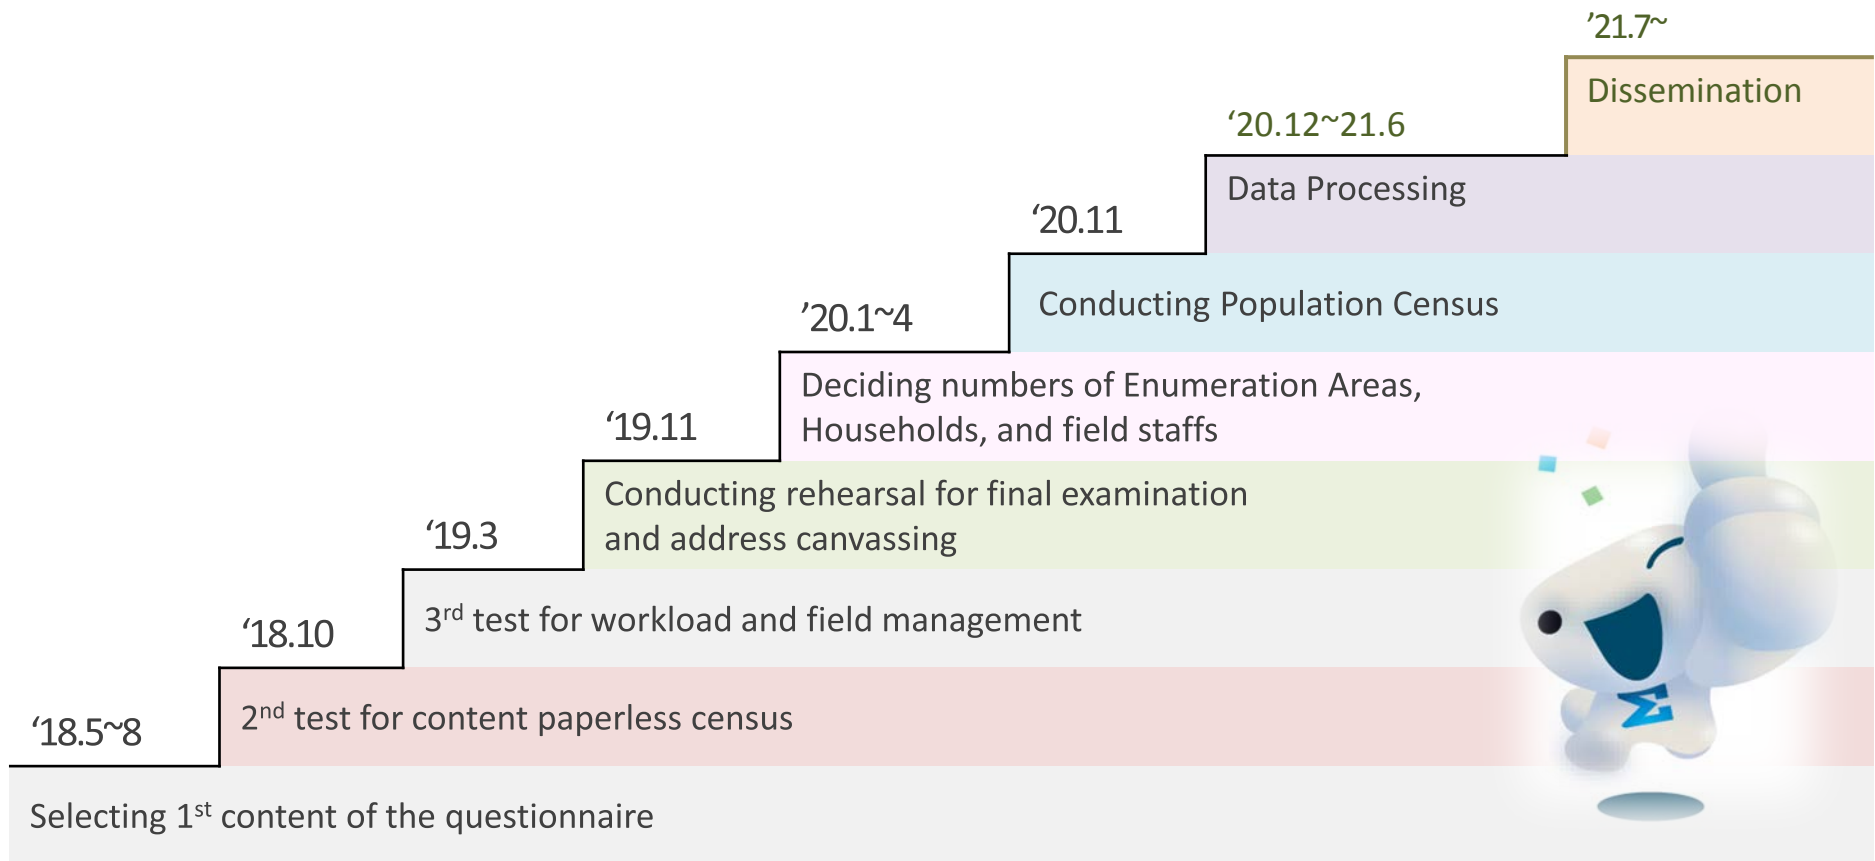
’21.7~

Dissemination

‘20.12~21.6

Data Processing

‘20.11

Conducting Population Census

’20.1~4

Deciding numbers of Enumeration Areas, Households, and field staffs

‘19.11

Conducting rehearsal for final examination and address canvassing

‘19.3

3$^{rd}$ test for workload and field management

‘18.10

2$^{nd}$ test for content paperless census

‘18.5~8

Selecting 1$^{st}$ content of the questionnaire